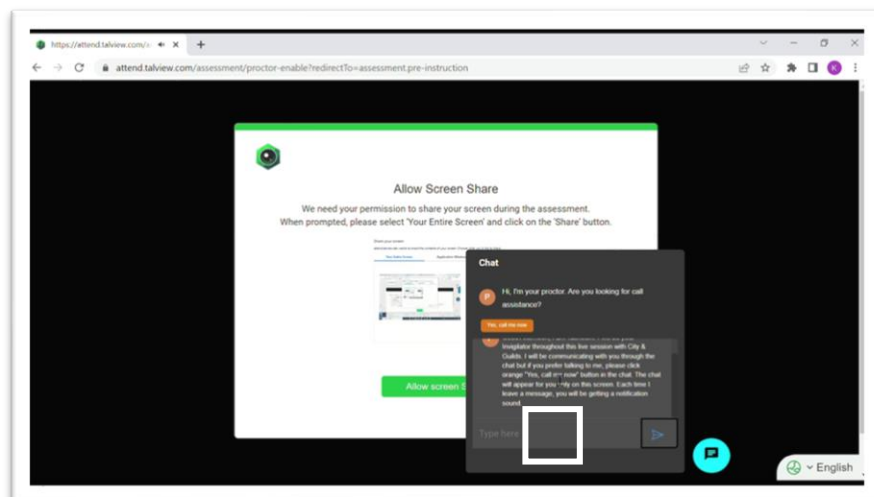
https://attend.talview.com/ ×
+
attend.talview.com/assessment/proctor-enable?redirectTo=assessment.pre-instruction

Allow Screen Share

We need your permission to share your screen during the assessment.
When prompted, please select 'Your Entire Screen' and click on the 'Share' button.

Chat

Hi, I'm your proctor. Are you looking for call assistance?

Yes, call me now

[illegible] invigilator throughout this live session with City & Guilds. I will be communicating with you through the chat but if you prefer talking to me, please click orange "Yes, call me now" button in the chat. The chat will appear for you only on this screen. Each time I leave a message, you will be getting a notification sound.

Type here

Allow screen S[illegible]

English